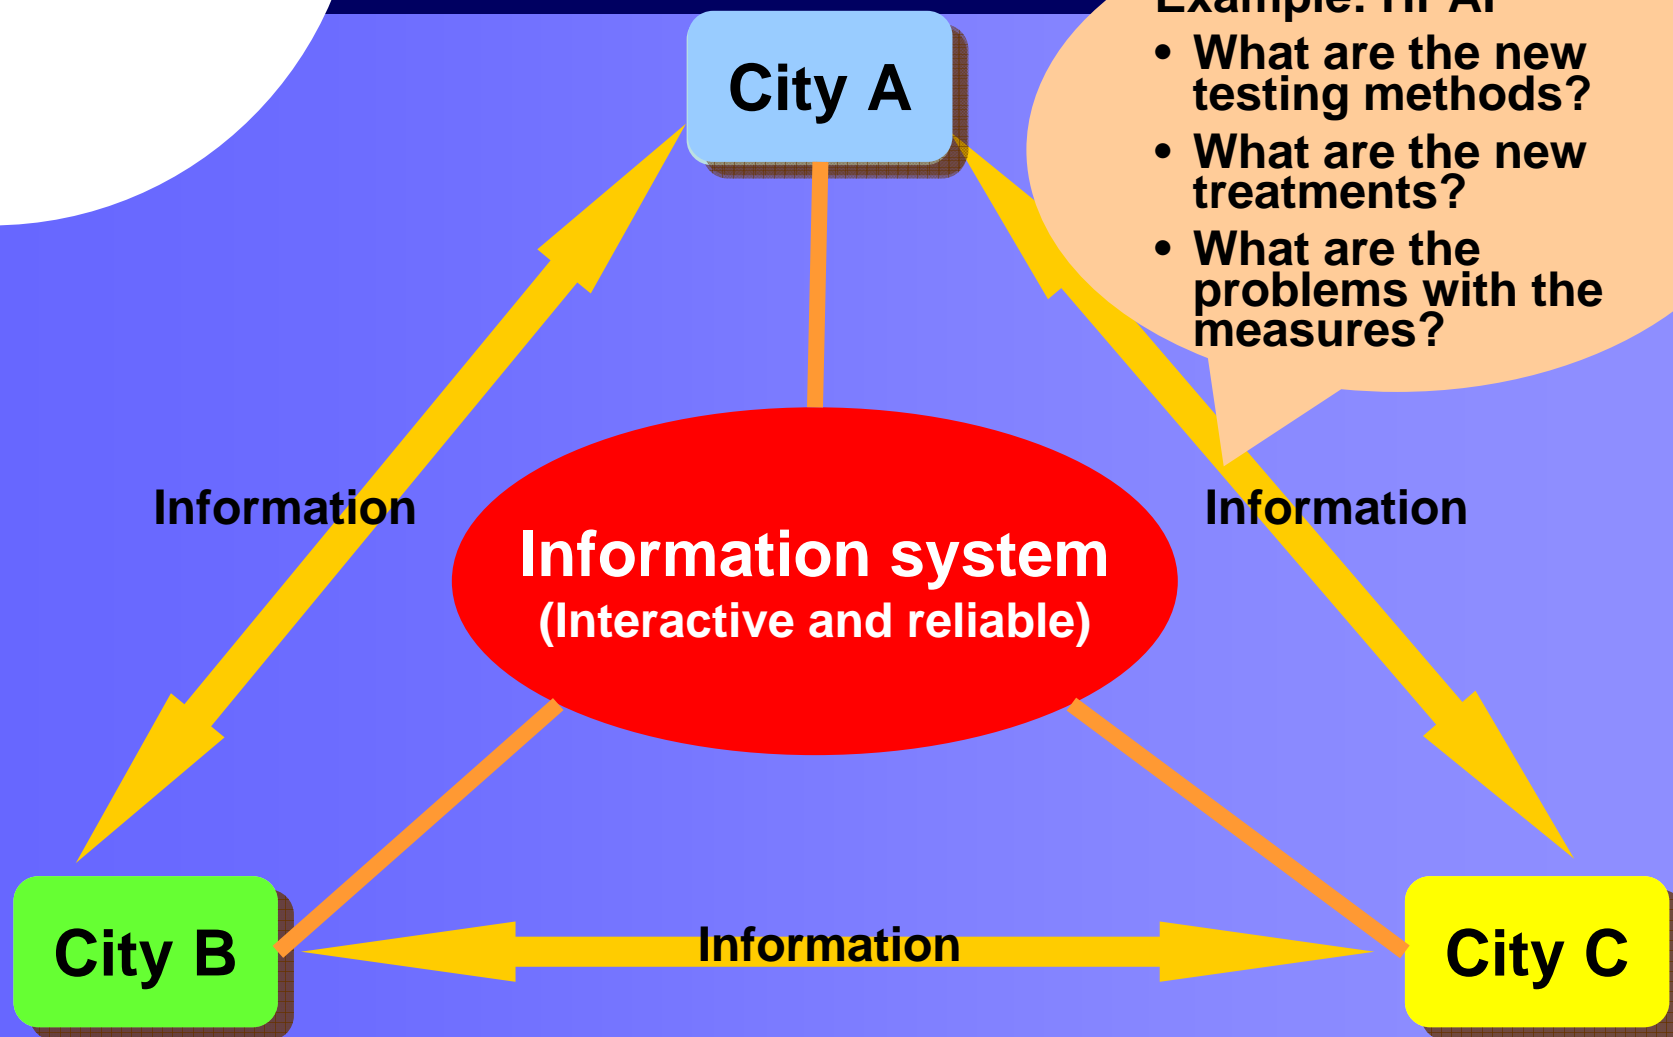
City A

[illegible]

• What are the new testing methods?
• What are the new treatments?
• What are the problems with the measures?

Information

Information

Information system
(Interactive and reliable)

City B

Information

City C